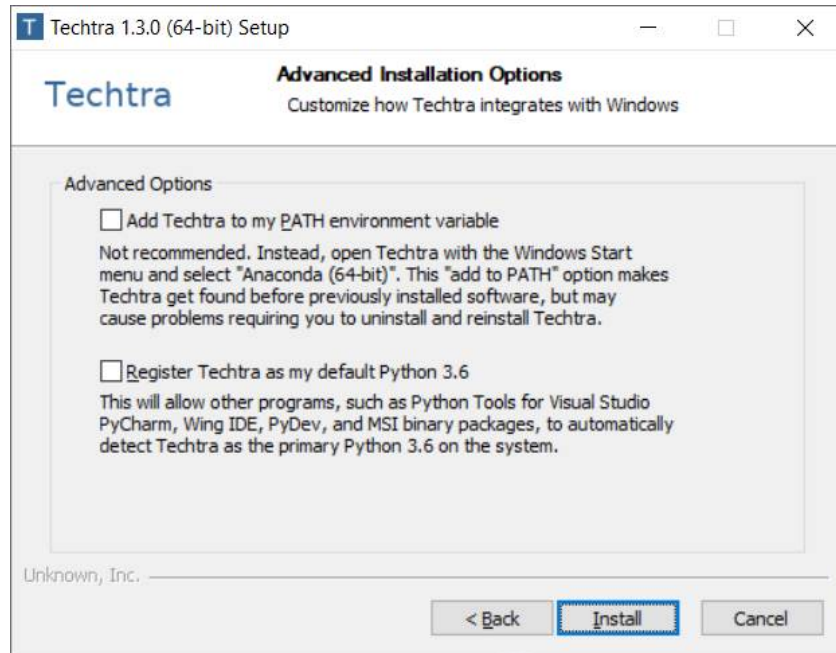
T Techtra 1.3.0 (64-bit) Setup

Techtra

Advanced Installation Options

Customize how Techtra integrates with Windows

Advanced Options

Add Techtra to my PATH environment variable

Not recommended. Instead, open Techtra with the Windows Start menu and select "Anaconda (64-bit)". This "add to PATH" option makes Techtra get found before previously installed software, but may cause problems requiring you to uninstall and reinstall Techtra.

Register Techtra as my default Python 3.6

This will allow other programs, such as Python Tools for Visual Studio PyCharm, Wing IDE, PyDev, and MSI binary packages, to automatically detect Techtra as the primary Python 3.6 on the system.

Unknown, Inc.

< Back

Install

Cancel